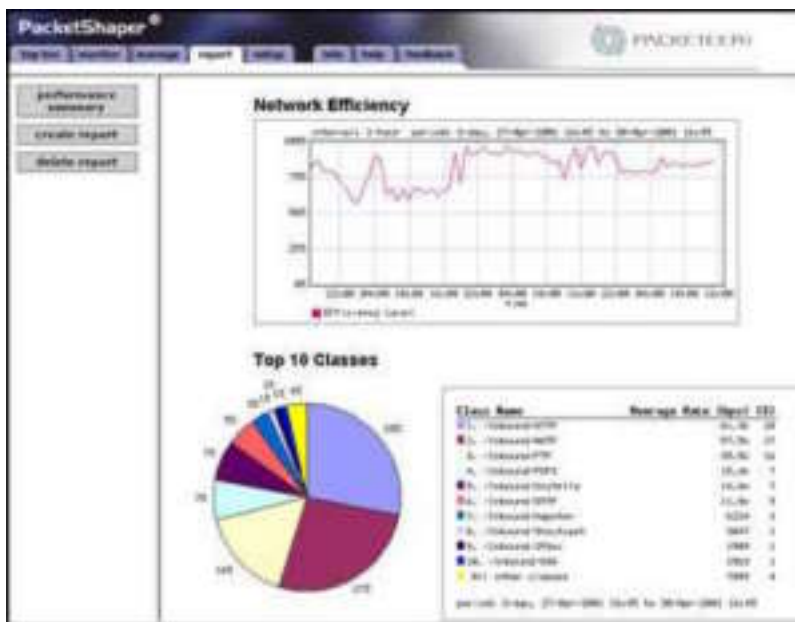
PacketShaper®

top ten | monitor | manage | report | setup | info | help | feedback

PACKETEER

performance summary

create report

delete report

Network Efficiency

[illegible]

1000

750

500

250

00

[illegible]

Efficiency Level

Top 10 Classes

| Class Name | Average Rate (bps) | (%) |
|---|---|---|
| 1. /Inbound/HTTP | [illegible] | 28 |
| 2. /Inbound/NNTP | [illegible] | 27 |
| 3. /Inbound/FTP | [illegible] | 16 |
| 4. /Inbound/POP3 | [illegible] | 7 |
| 5. /Inbound/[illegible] | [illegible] | 7 |
| 6. /Inbound/SMTP | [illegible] | 5 |
| 7. /Inbound/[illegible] | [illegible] | 3 |
| 8. /Inbound/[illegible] | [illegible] | 3 |
| 9. /Inbound/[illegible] | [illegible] | 2 |
| 10. /Inbound/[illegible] | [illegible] | 2 |
| 11. other classes | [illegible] | 4 |

period: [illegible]